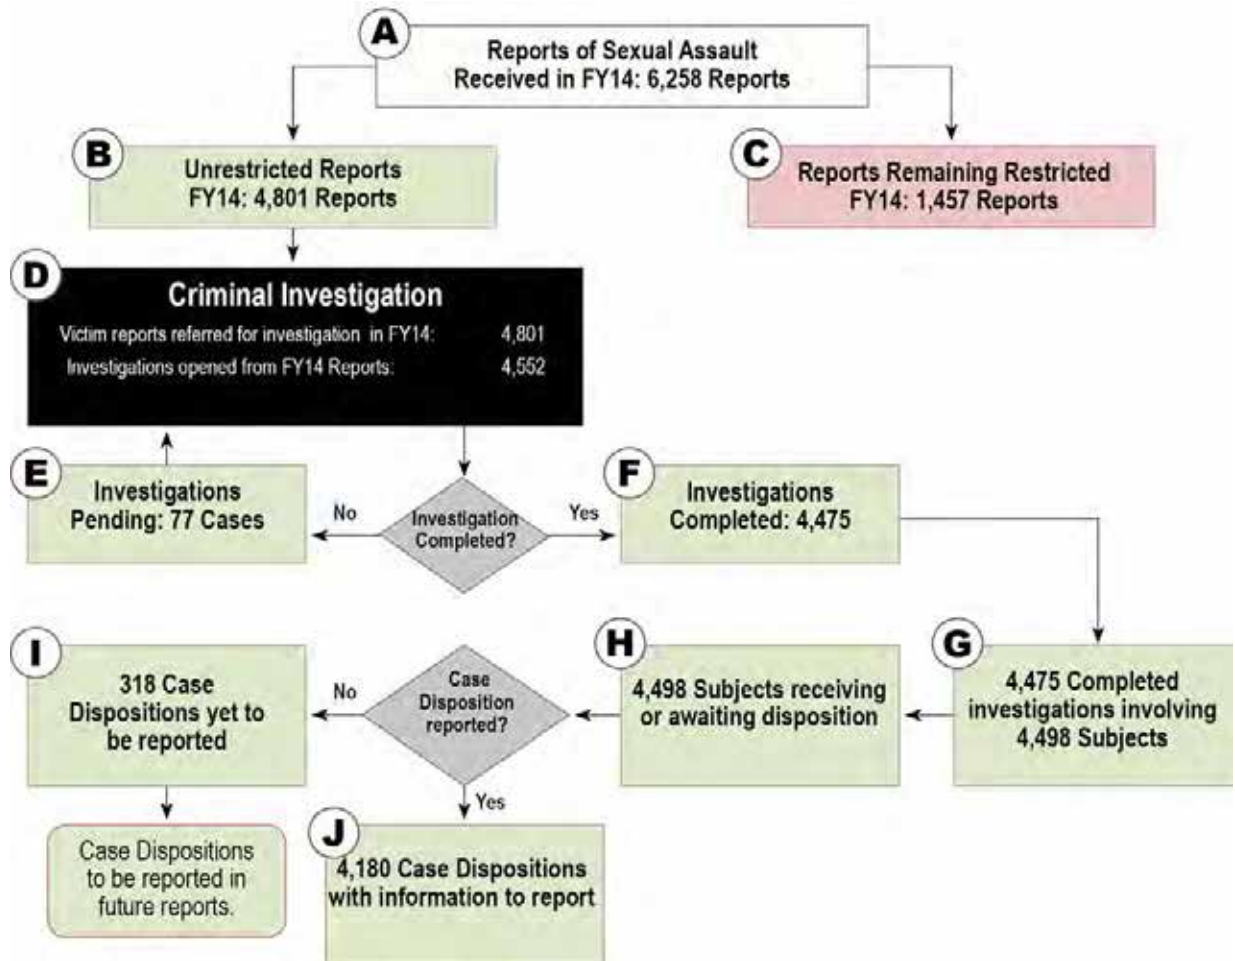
A
Reports of Sexual Assault
Received in FY14: 6,258 Reports

B
Unrestricted Reports
FY14: 4,801 Reports

C
Reports Remaining Restricted
FY14: 1,457 Reports

D
Criminal Investigation
Victim reports referred for investigation in FY14: 4,801
Investigations opened from FY14 Reports: 4,552

E
Investigations
Pending: 77 Cases

No
Investigation Completed?
Yes

F
Investigations
Completed: 4,475

I
318 Case Dispositions yet to be reported

No
Case Disposition reported?

H
4,498 Subjects receiving or awaiting disposition

G
4,475 Completed investigations involving 4,498 Subjects

Yes

Case Dispositions to be reported in future reports.

J
4,180 Case Dispositions with information to report